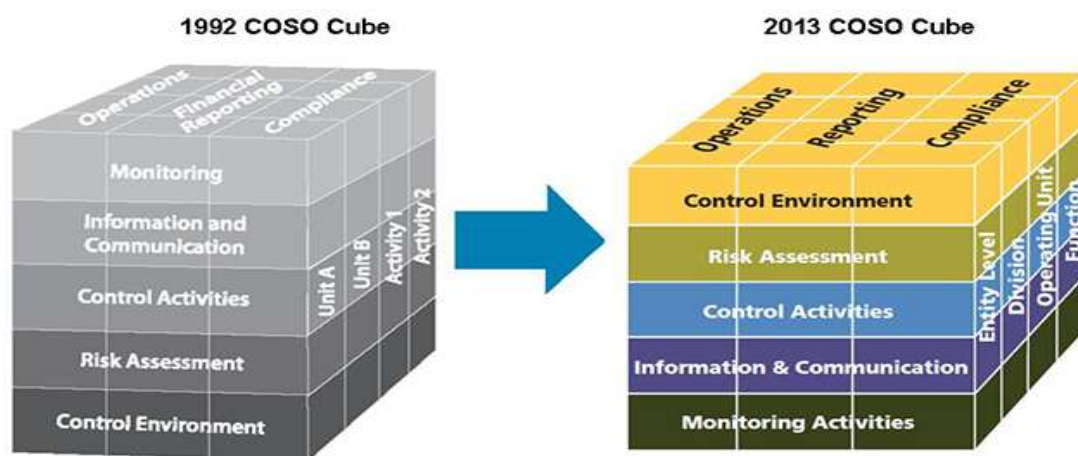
1992 COSO Cube

Operations
Financial Reporting
Compliance

Monitoring
Information and Communication
Control Activities
Risk Assessment
Control Environment

Unit A
Unit B
Activity 1
Activity 2

2013 COSO Cube

Operations
Reporting
Compliance

Control Environment
Risk Assessment
Control Activities
Information & Communication
Monitoring Activities

Entity Level
Division
Operating Unit
Function